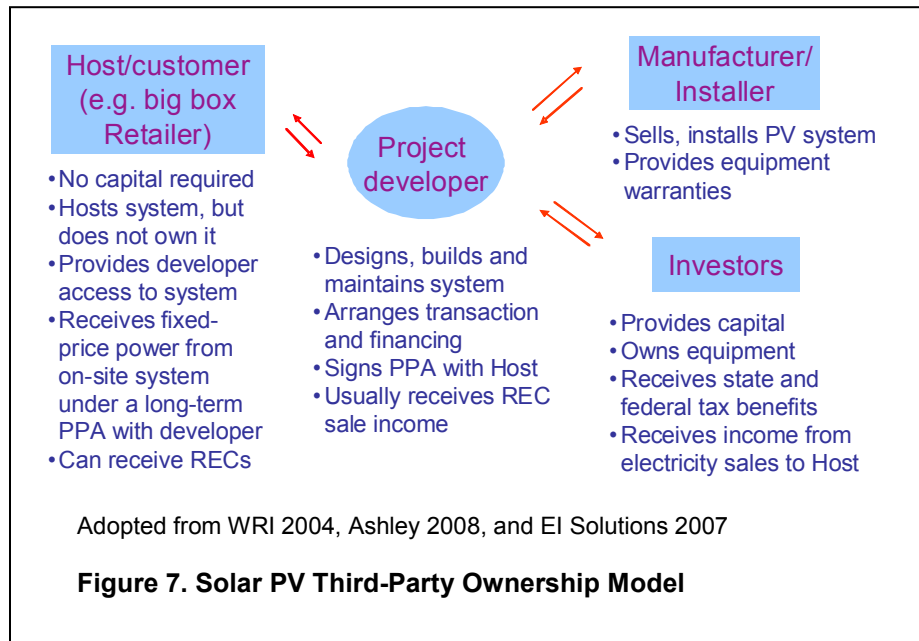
Host/customer (e.g. big box Retailer)

• No capital required
• Hosts system, but does not own it
• Provides developer access to system
• Receives fixed-price power from on-site system under a long-term PPA with developer
• Can receive RECs

Project developer

• Designs, builds and maintains system
• Arranges transaction and financing
• Signs PPA with Host
• Usually receives REC sale income

Manufacturer/ Installer

• Sells, installs PV system
• Provides equipment warranties

Investors

• Provides capital
• Owns equipment
• Receives state and federal tax benefits
• Receives income from electricity sales to Host

Adopted from WRI 2004, Ashley 2008, and EI Solutions 2007

Figure 7. Solar PV Third-Party Ownership Model